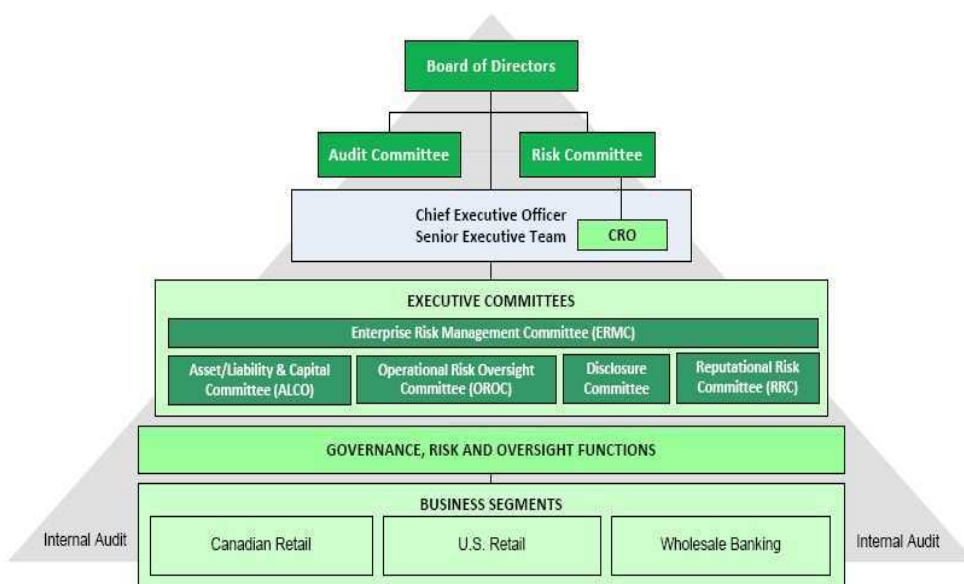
Board of Directors

Audit Committee

Risk Committee

Chief Executive Officer
Senior Executive Team

CRO

EXECUTIVE COMMITTEES

Enterprise Risk Management Committee (ERMC)

Asset/Liability & Capital Committee (ALCO)

Operational Risk Oversight Committee (OROC)

Disclosure Committee

Reputational Risk Committee (RRC)

GOVERNANCE, RISK AND OVERSIGHT FUNCTIONS

BUSINESS SEGMENTS

Internal Audit

Canadian Retail

U.S. Retail

Wholesale Banking

Internal Audit